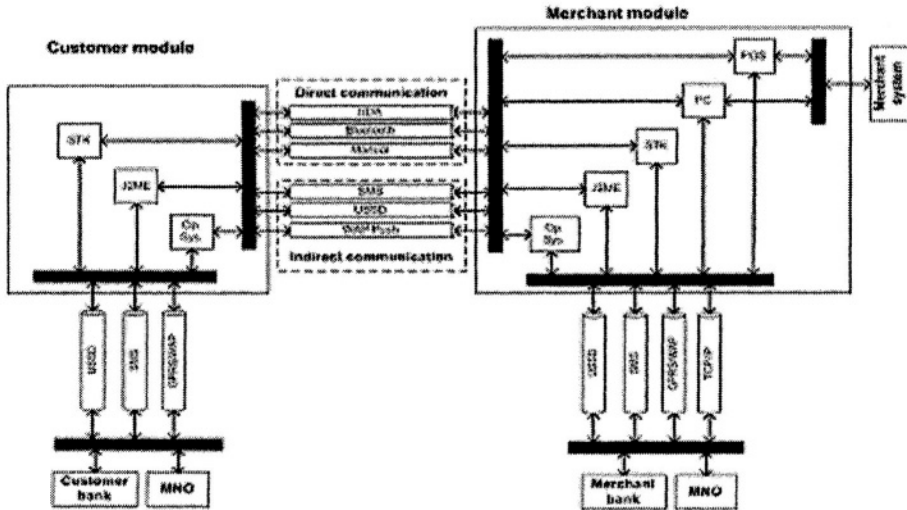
Merchant module

Customer module

Direct communication

IrDA

Bluetooth

Manual

SMS

USSD

WAP Push

Indirect communication

STK

J2ME

Op Sys

POS

PC

STK

J2ME

Op Sys

Merchant System

USSD

SMS

GPRS/WAP

USSD

SMS

GPRS/WAP

TCP/IP

Customer bank

MNO

Merchant bank

MNO